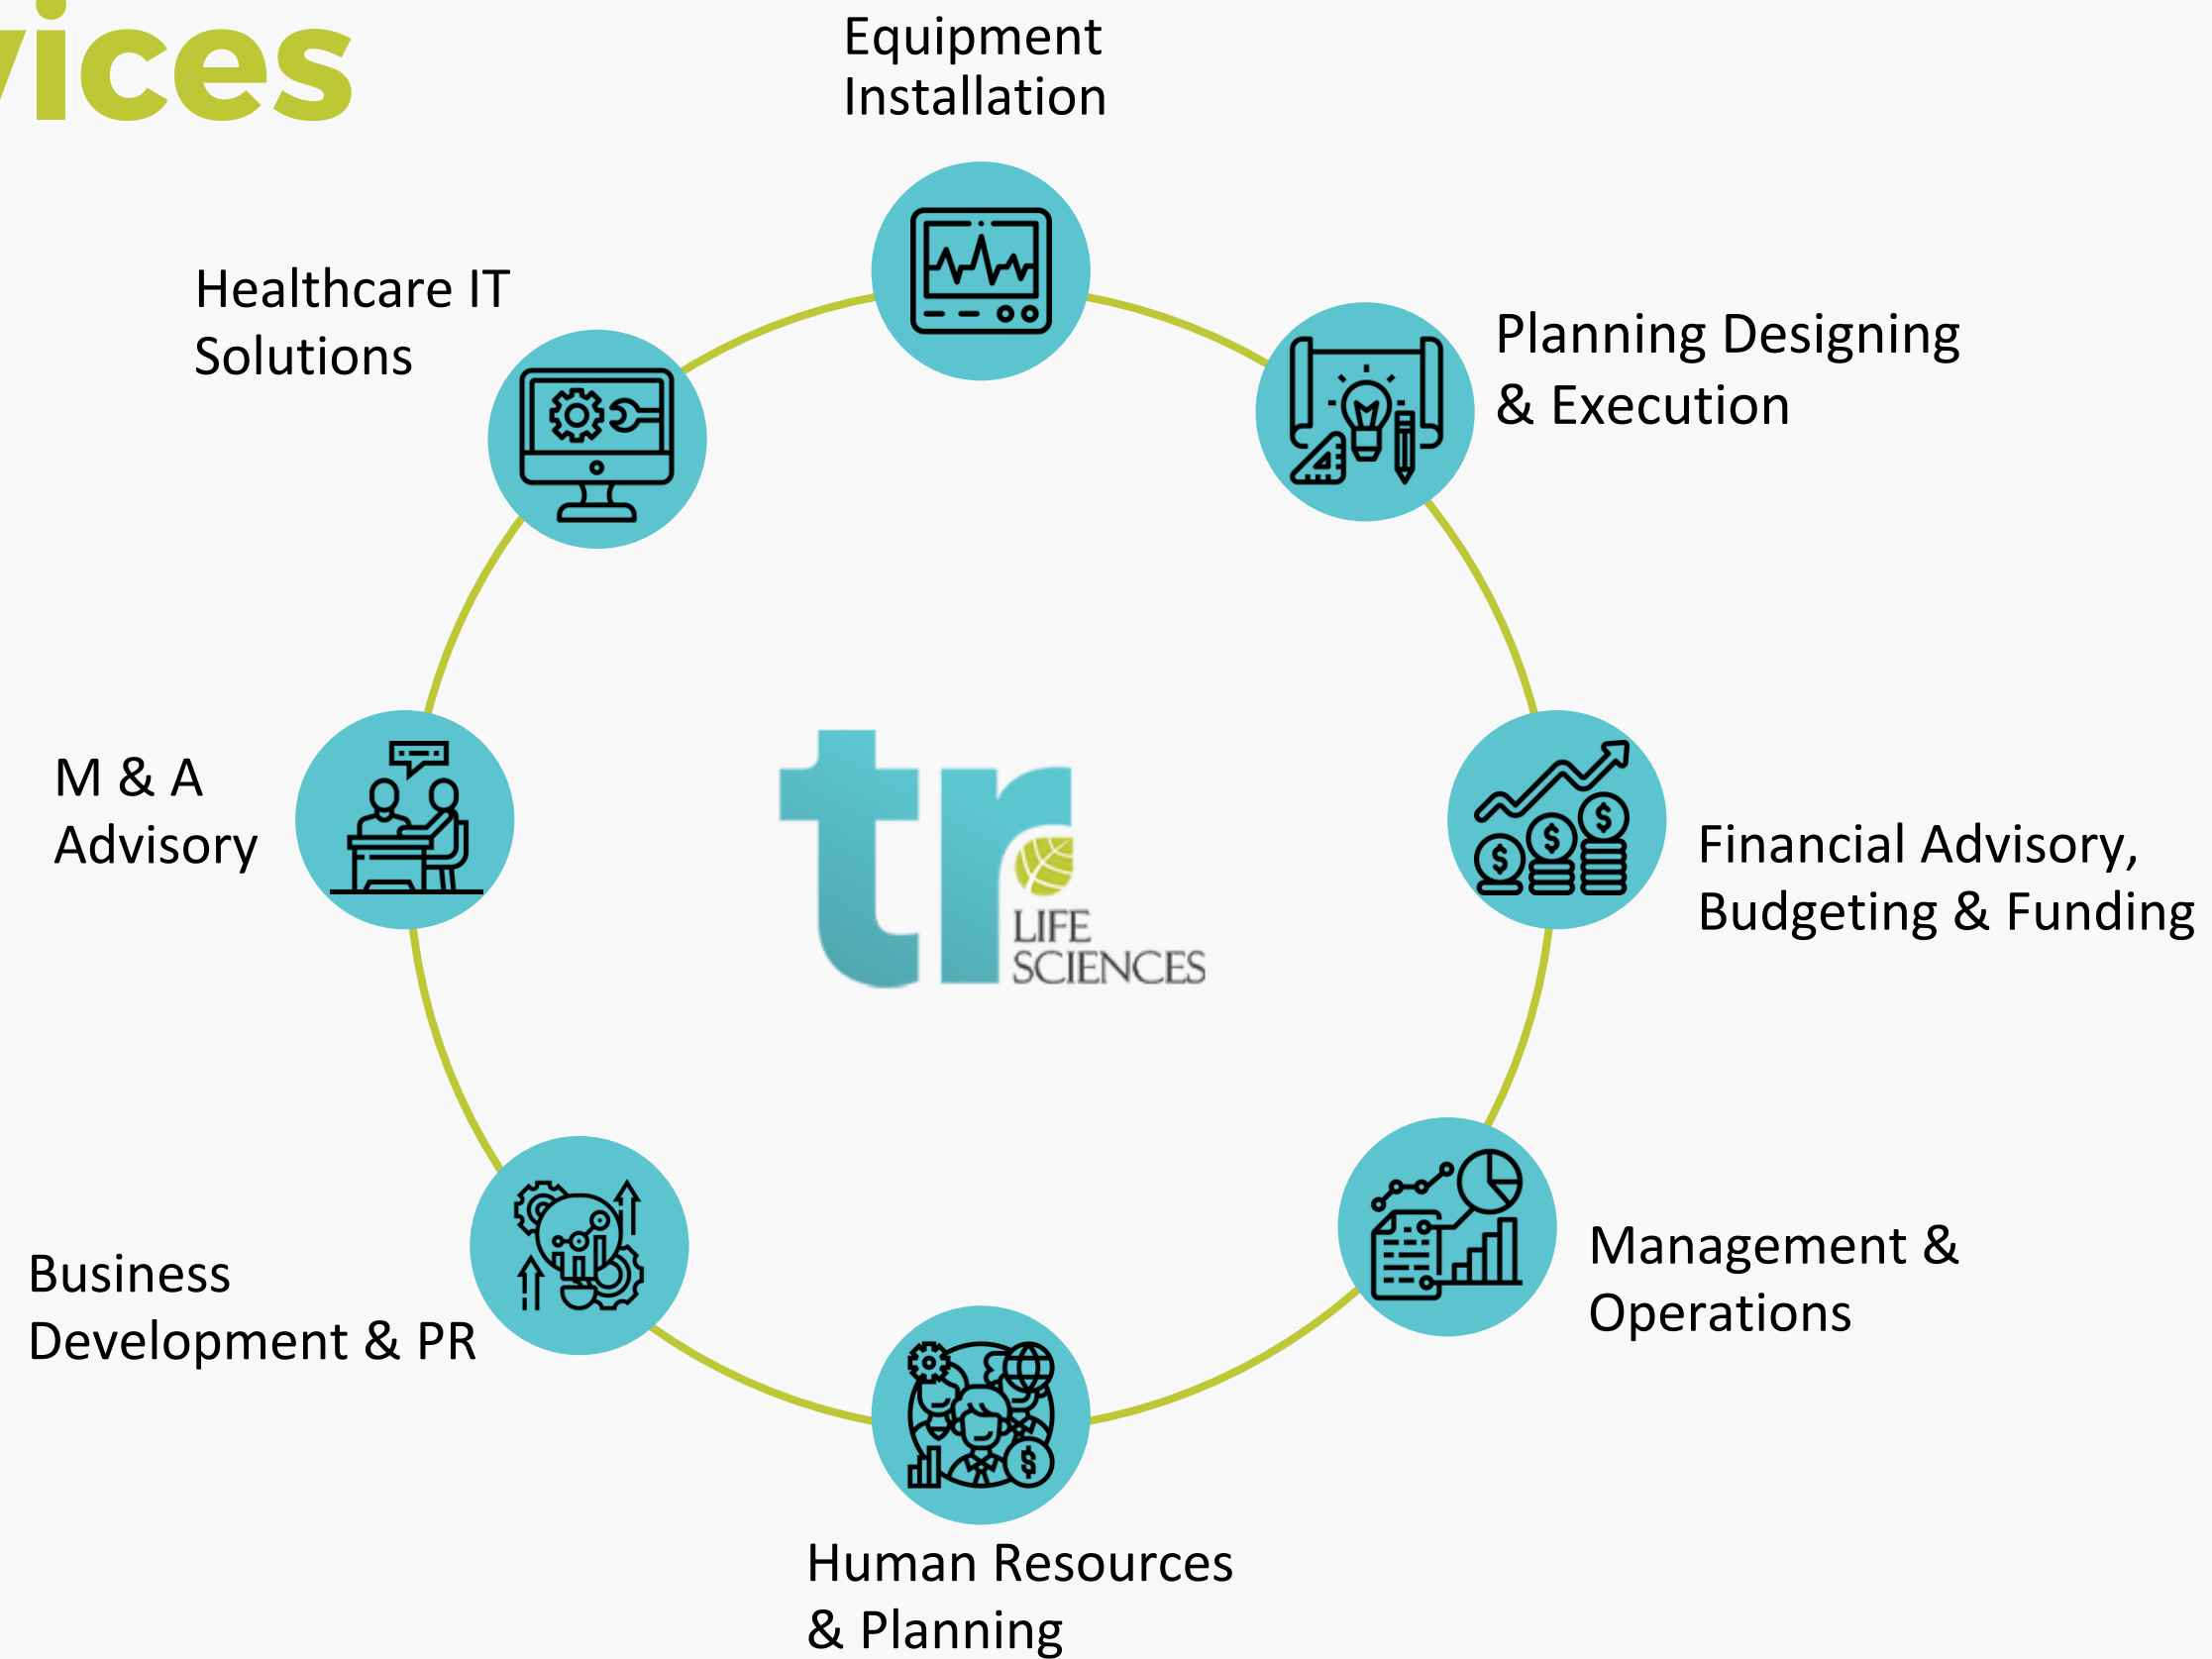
vices

Equipment Installation

Healthcare IT Solutions

Planning Designing & Execution

M & A Advisory

tr LIFE SCIENCES

Financial Advisory, Budgeting & Funding

Business Development & PR

Management & Operations

Human Resources & Planning